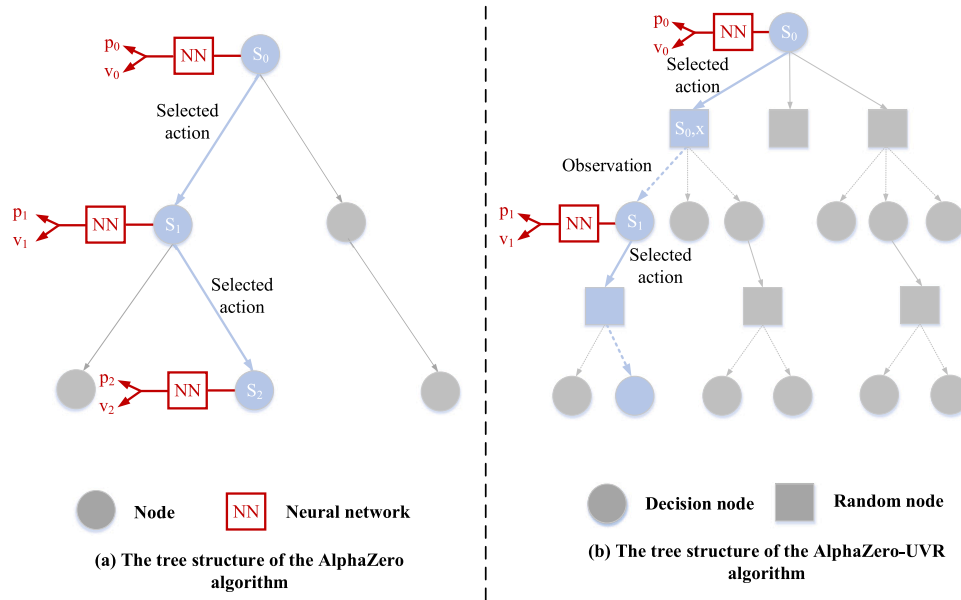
$p_0$
$v_0$
NN
$S_0$
Selected action
$p_1$
$v_1$
NN
$S_1$
Selected action
$p_2$
$v_2$
NN
$S_2$

Node
NN
Neural network

(a) The tree structure of the AlphaZero algorithm

$p_0$
$v_0$
NN
$S_0$
Selected action
$S_0$,x
Observation
$p_1$
$v_1$
NN
$S_1$
Selected action

Decision node
Random node

(b) The tree structure of the AlphaZero-UVR algorithm